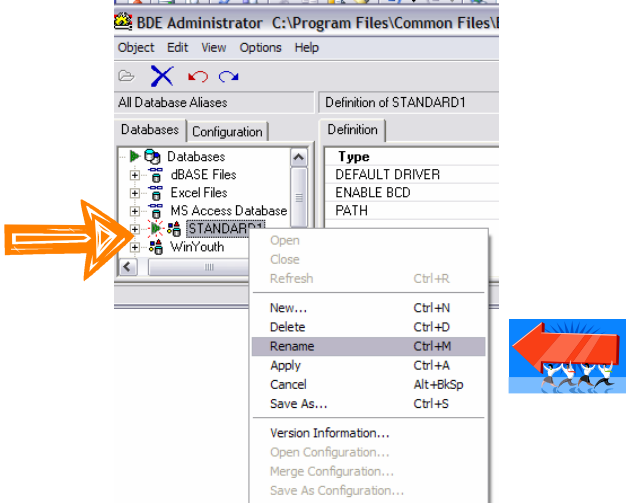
BDE Administrator C:\Program Files\Common Files\

Object Edit View Options Help

All Database Aliases

Definition of STANDARD1

Databases Configuration

Definition

Databases
dBASE Files
Excel Files
MS Access Database
STANDARD1
WinYouth

| Type |
|---|
| DEFAULT DRIVER |
| ENABLE BCD |
| PATH |

Open
Close
Refresh Ctrl+R
New... Ctrl+N
Delete Ctrl+D
Rename Ctrl+M
Apply Ctrl+A
Cancel Alt+BkSp
Save As... Ctrl+S
Version Information...
Open Configuration...
Merge Configuration...
Save As Configuration...